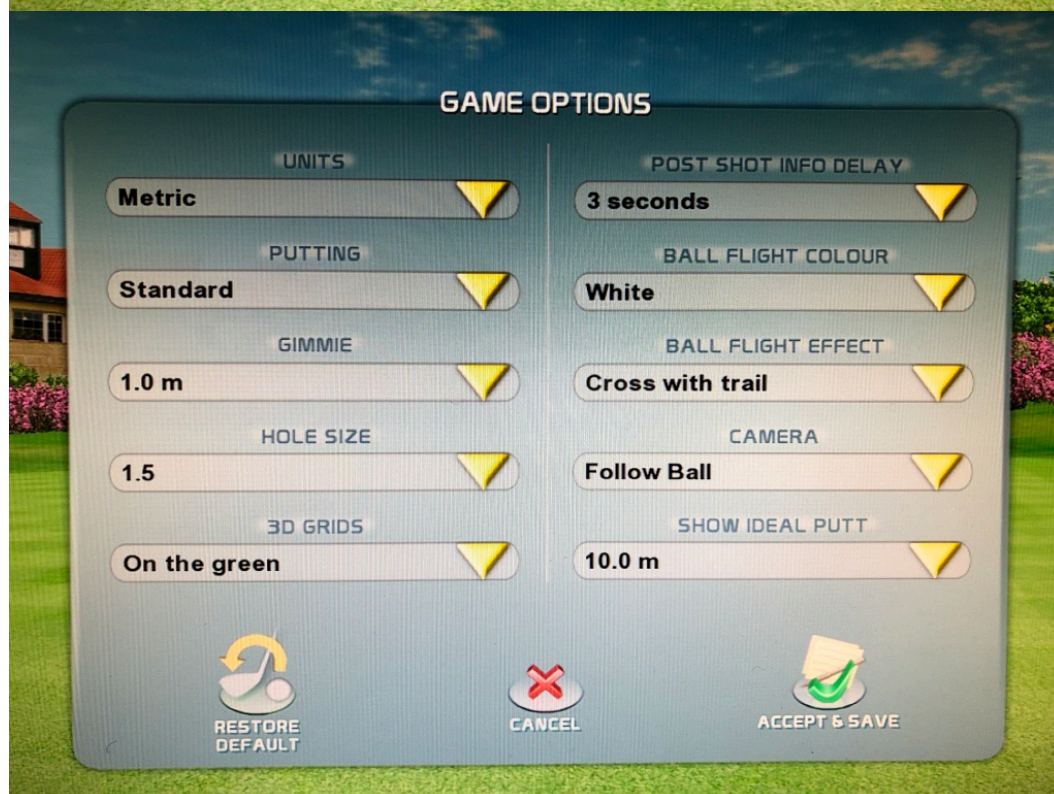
GAME OPTIONS

UNITS
Metric

PUTTING
Standard

GIMMIE
1.0 m

HOLE SIZE
1.5

3D GRIDS
On the green

POST SHOT INFO DELAY
3 seconds

BALL FLIGHT COLOUR
White

BALL FLIGHT EFFECT
Cross with trail

CAMERA
Follow Ball

SHOW IDEAL PUTT
10.0 m

RESTORE DEFAULT

CANCEL

ACCEPT & SAVE